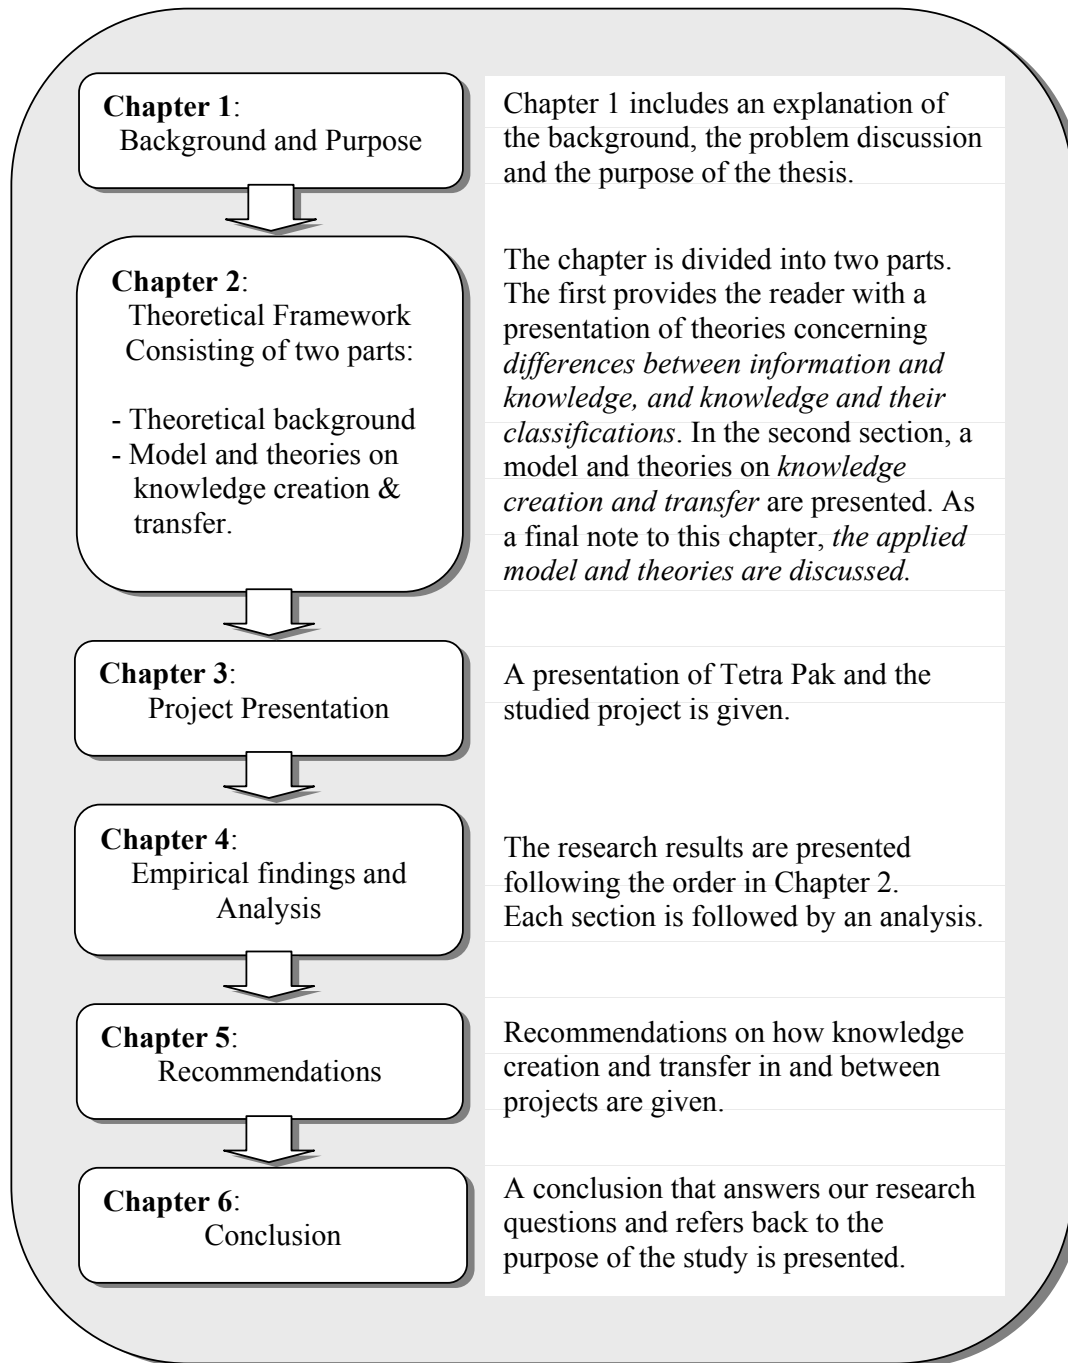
**Chapter 1**:
Background and Purpose

Chapter 1 includes an explanation of the background, the problem discussion and the purpose of the thesis.

**Chapter 2**:
Theoretical Framework
Consisting of two parts:

- Theoretical background
- Model and theories on knowledge creation & transfer.

The chapter is divided into two parts. The first provides the reader with a presentation of theories concerning *differences between information and knowledge, and knowledge and their classifications*. In the second section, a model and theories on *knowledge creation and transfer* are presented. As a final note to this chapter, *the applied model and theories are discussed.*

**Chapter 3**:
Project Presentation

A presentation of Tetra Pak and the studied project is given.

**Chapter 4**:
Empirical findings and Analysis

The research results are presented following the order in Chapter 2. Each section is followed by an analysis.

**Chapter 5**:
Recommendations

Recommendations on how knowledge creation and transfer in and between projects are given.

**Chapter 6**:
Conclusion

A conclusion that answers our research questions and refers back to the purpose of the study is presented.